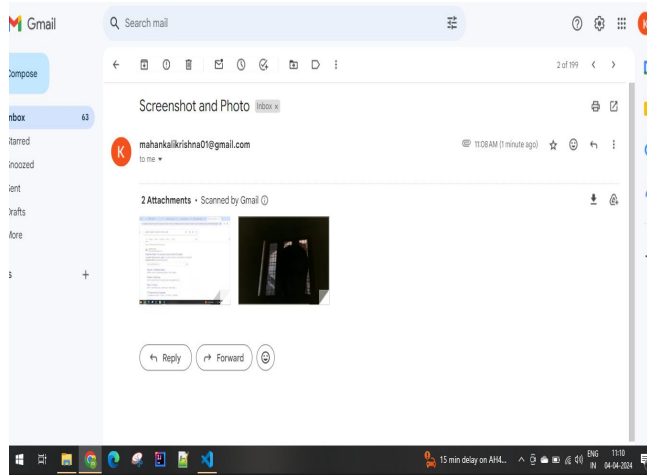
Gmail

Search mail

Compose

nbox 63
Starred
Snoozed
Sent
Drafts
More

s +

2 of 199

Screenshot and Photo Inbox ×

K

mahankalikrishna01@gmail.com
to me ▾

11:08 AM (1 minute ago)

2 Attachments • Scanned by Gmail

Reply

Forward

15 min delay on AH4...

ENG IN

11:10 04-04-2024